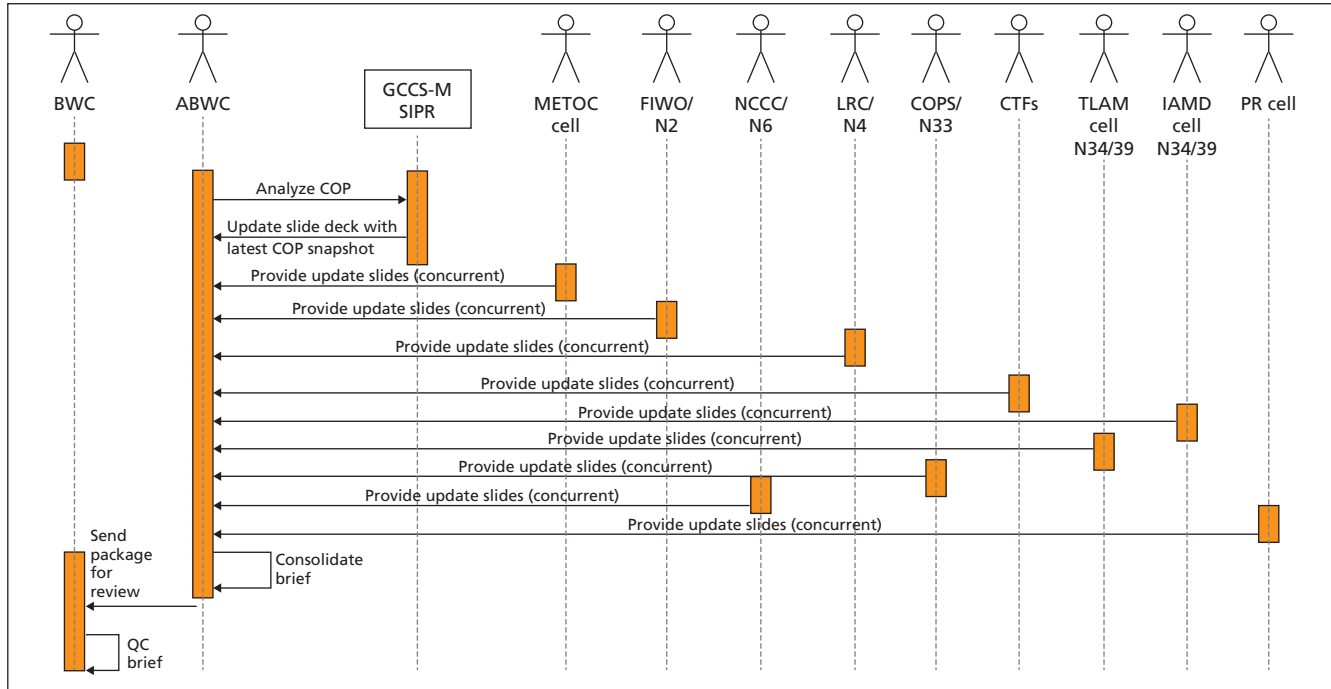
BWC

ABWC

GCCS-M SIPR

METOC cell

FIWO/ N2

NCCC/ N6

LRC/ N4

COPS/ N33

CTFs

TLAM cell N34/39

IAMD cell N34/39

PR cell

Analyze COP

Update slide deck with latest COP snapshot

Provide update slides (concurrent)

Provide update slides (concurrent)

Provide update slides (concurrent)

Provide update slides (concurrent)

Provide update slides (concurrent)

Provide update slides (concurrent)

Provide update slides (concurrent)

Provide update slides (concurrent)

Provide update slides (concurrent)

Send package for review

Consolidate brief

QC brief